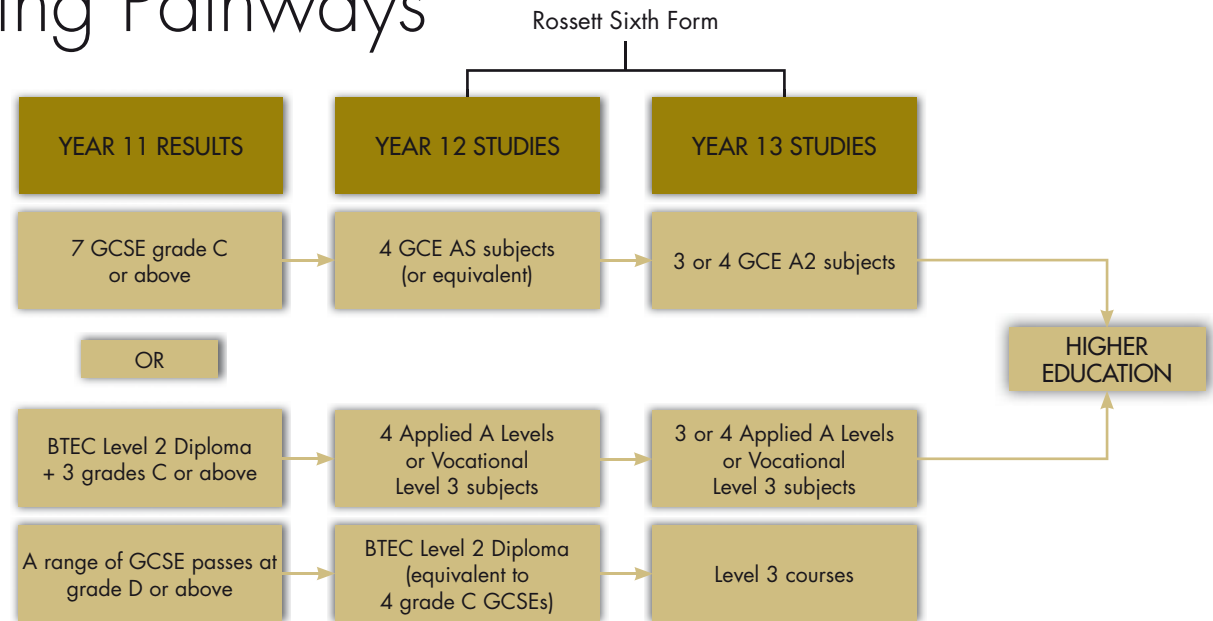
ing Pathways

Rossett Sixth Form

YEAR 11 RESULTS

YEAR 12 STUDIES

YEAR 13 STUDIES

7 GCSE grade C or above

4 GCE AS subjects (or equivalent)

3 or 4 GCE A2 subjects

HIGHER EDUCATION

OR

BTEC Level 2 Diploma + 3 grades C or above

4 Applied A Levels or Vocational Level 3 subjects

3 or 4 Applied A Levels or Vocational Level 3 subjects

A range of GCSE passes at grade D or above

BTEC Level 2 Diploma (equivalent to 4 grade C GCSEs)

Level 3 courses